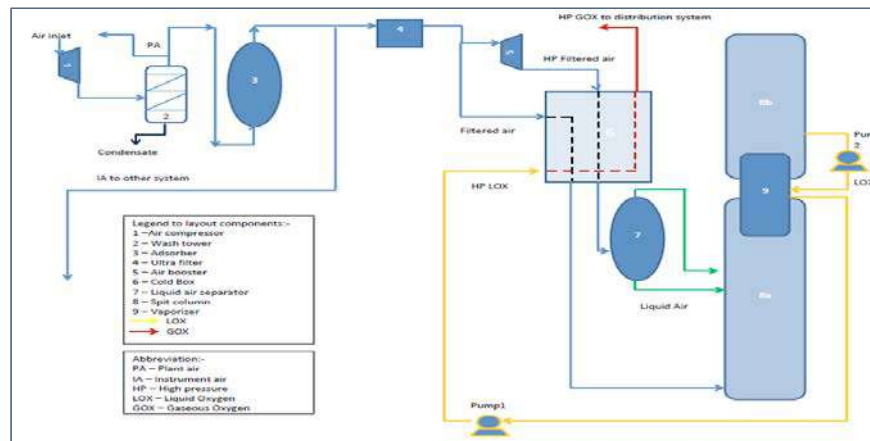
Air inlet

PA

1

2

3

4

5

Condensate

IA to other system

HP GOX to distribution system

HP Filtered air

Filtered air

6

HP LOX

7

Liquid Air

8b

9

8a

Pump 2

LOX

Pump1

Legend to layout components:-
1 – Air compressor
2 – Wash tower
3 – Adsorber
4 – Ultra filter
5 – Air booster
6 – Cold Box
7 – Liquid air separator
8 – Spit column
9 – Vaporizer
LOX
GOX

Abbreviation:-
PA – Plant air
IA – Instrument air
HP – High pressure
LOX – Liquid Oxygen
GOX – Gaseous Oxygen